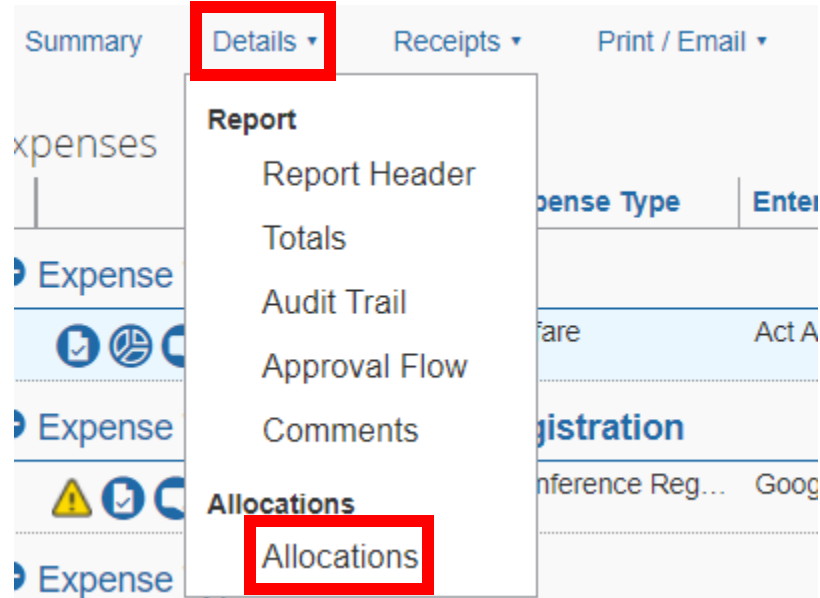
Summary Details ▾ Receipts ▾ Print / Email ▾

xpenses

Report
Report Header
Totals
Audit Trail
Approval Flow
Comments

Allocations
Allocations

pense Type Ente

Expense

fare Act A

Expense gistration

nference Reg… Goog

Expense